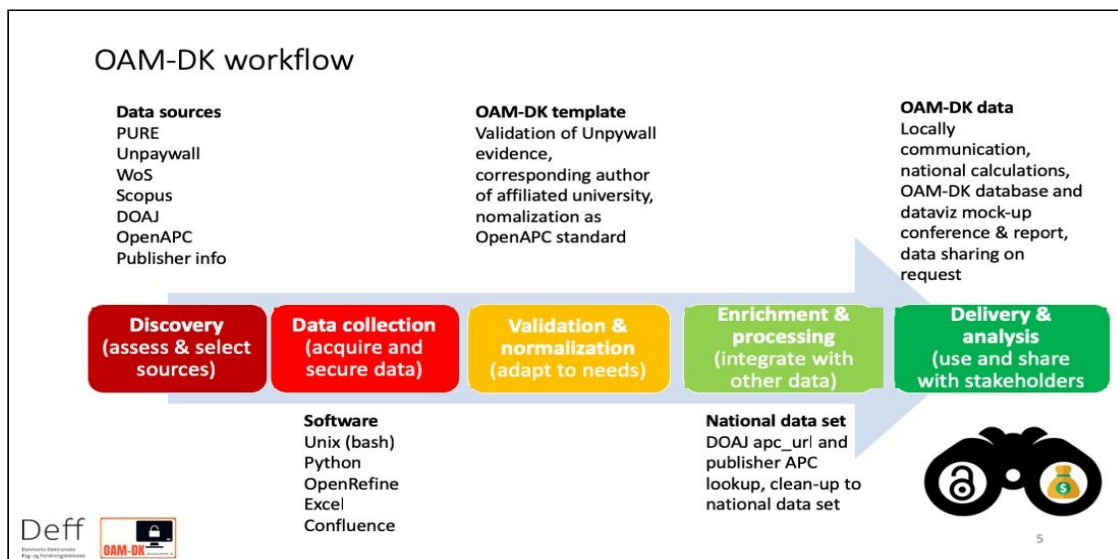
OAM-DK workflow

**Data sources**
PURE
Unpaywall
WoS
Scopus
DOAJ
OpenAPC
Publisher info

**OAM-DK template**
Validation of Unpywall evidence, corresponding author of affiliated university, nomalization as OpenAPC standard

**OAM-DK data**
Locally communication, national calculations, OAM-DK database and dataviz mock-up conference & report, data sharing on request

Discovery (assess & select sources)

Data collection (acquire and secure data)

Validation & normalization (adapt to needs)

Enrichment & processing (integrate with other data)

Delivery & analysis (use and share with stakeholders

**Software**
Unix (bash)
Python
OpenRefine
Excel
Confluence

**National data set**
DOAJ apc_url and publisher APC lookup, clean-up to national data set

Deff
Danmarks Elektroniske Fag- og Forskningsbibliotek

OAM-DK

5